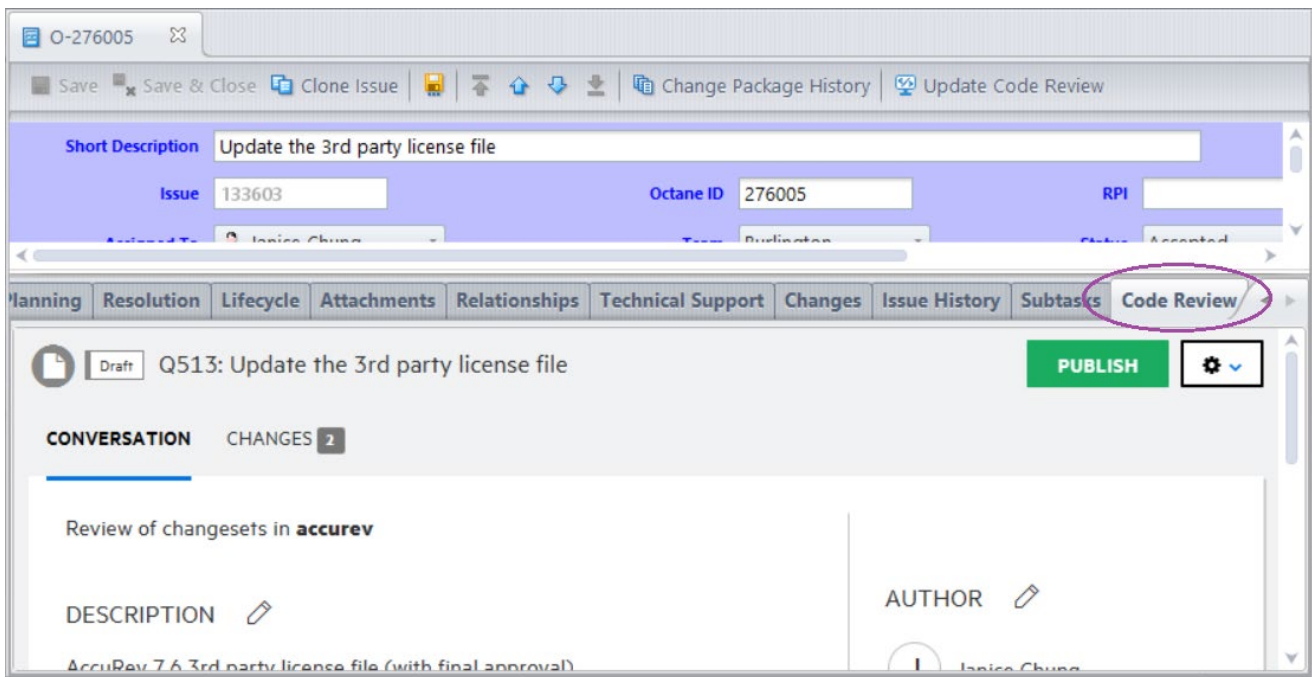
O-276005

Save Save & Close Clone Issue Change Package History Update Code Review

Short Description Update the 3rd party license file

Issue 133603 Octane ID 276005 RPI

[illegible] Janice Chung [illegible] Burlington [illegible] Accepted

Planning Resolution Lifecycle Attachments Relationships Technical Support Changes Issue History Subtasks Code Review

Draft Q513: Update the 3rd party license file

PUBLISH

CONVERSATION CHANGES 2

Review of changesets in **accurev**

DESCRIPTION

AUTHOR

AccuRev 7.6 3rd party license file (with final approval)

Janice Chung